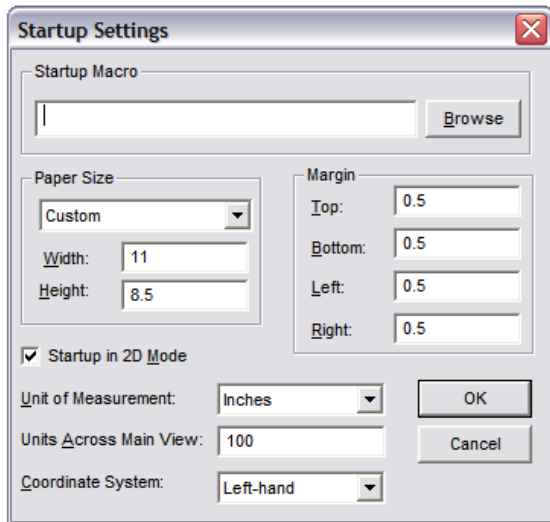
Startup Settings

Startup Macro

Browse

Paper Size

Custom

Width: 11

Height: 8.5

Margin

Top: 0.5

Bottom: 0.5

Left: 0.5

Right: 0.5

Startup in 2D Mode

Unit of Measurement: Inches

Units Across Main View: 100

Coordinate System: Left-hand

OK

Cancel